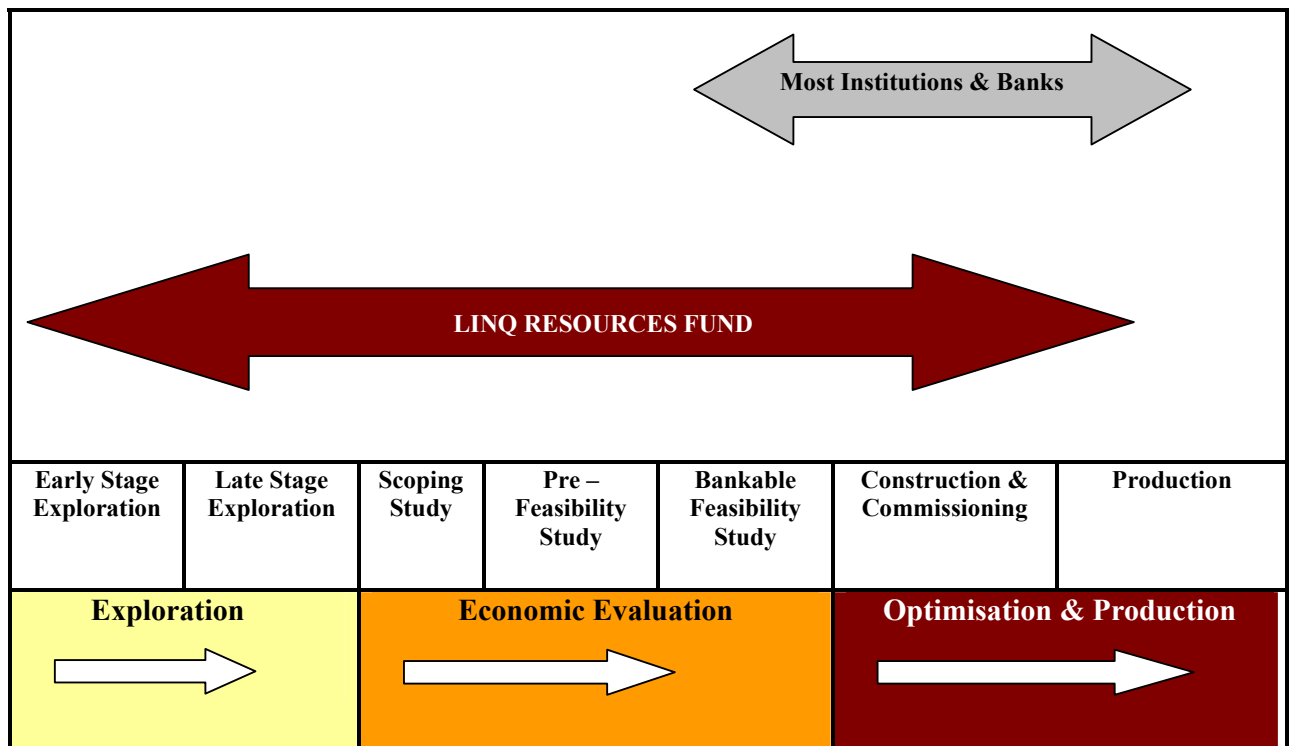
Most Institutions & Banks

LINQ RESOURCES FUND

| Early Stage Exploration | Late Stage Exploration | Scoping Study | Pre – Feasibility Study | Bankable Feasibility Study | Construction & Commissioning | Production |
|---|---|---|---|---|---|---|

Exploration

Economic Evaluation

Optimisation & Production